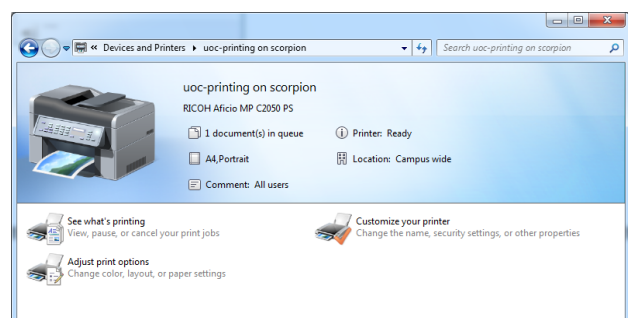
« Devices and Printers ▸ uoc-printing on scorpion

Search uoc-printing on scorpion

uoc-printing on scorpion

RICOH Aficio MP C2050 PS

1 document(s) in queue

Printer: Ready

A4,Portrait

Location: Campus wide

Comment: All users

See what's printing
View, pause, or cancel your print jobs

Customize your printer
Change the name, security settings, or other properties

Adjust print options
Change color, layout, or paper settings